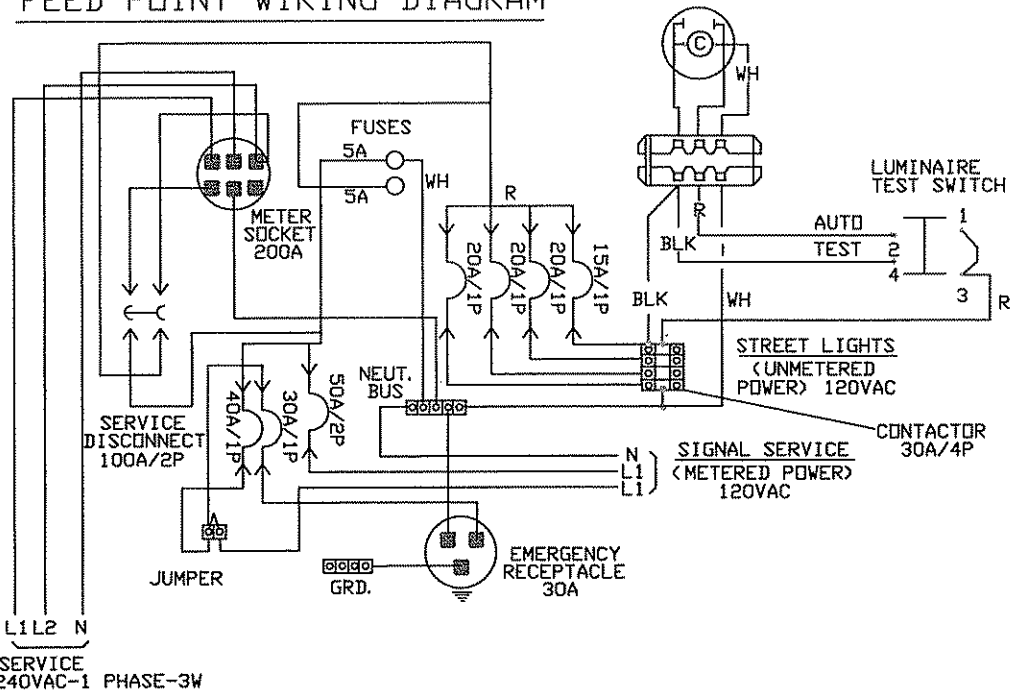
FEED POINT WIRING DIAGRAM

C

WH

FUSES

5A

5A

WH

R

LUMINAIRE TEST SWITCH

METER SOCKET 200A

20A/1P

20A/1P

20A/1P

15A/1P

R

AUTO

1

BLK

TEST

2

4

3

R

BLK

WH

STREET LIGHTS (UNMETERED POWER) 120VAC

40A/1P

30A/1P

50A/2P

NEUT. BUS

SERVICE DISCONNECT 100A/2P

CONTACTOR 30A/4P

N

L1

L1

SIGNAL SERVICE (METERED POWER) 120VAC

JUMPER

GRD.

EMERGENCY RECEPTACLE 30A

L1 L2 N

SERVICE 240VAC-1 PHASE-3W